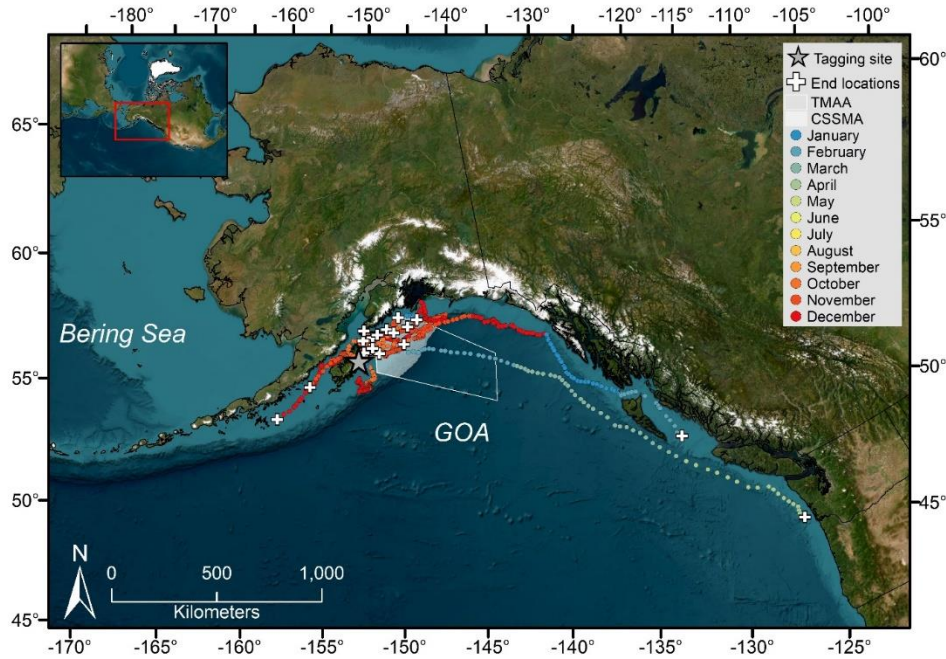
-180° -170° -160° -150° -140° -130° -120° -115° -110° -105° -100°

Tagging site
End locations
TMAA
CSSMA
January
February
March
April
May
June
July
August
September
October
November
December

65° 60° 55° 50° 45°

60° 55° 50° 45°

Bering Sea

GOA

N

0 500 1,000
Kilometers

-170° -165° -160° -155° -150° -145° -140° -135° -130° -125°